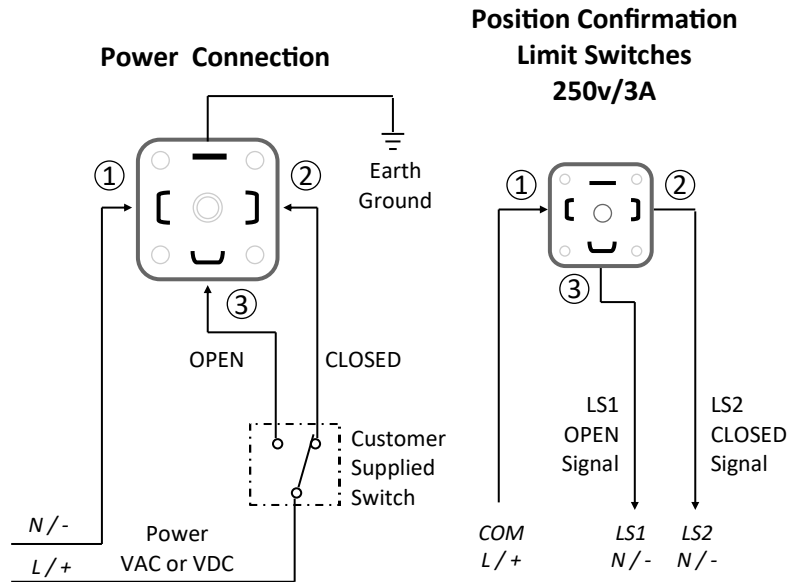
Power Connection

Position Confirmation
Limit Switches
250v/3A

①
②
Earth
Ground
③
OPEN
CLOSED
Customer
Supplied
Switch
N / -
L / +
Power
VAC or VDC

①
②
③
LS1
OPEN
Signal
LS2
CLOSED
Signal
COM
L / +
LS1
N / -
LS2
N / -